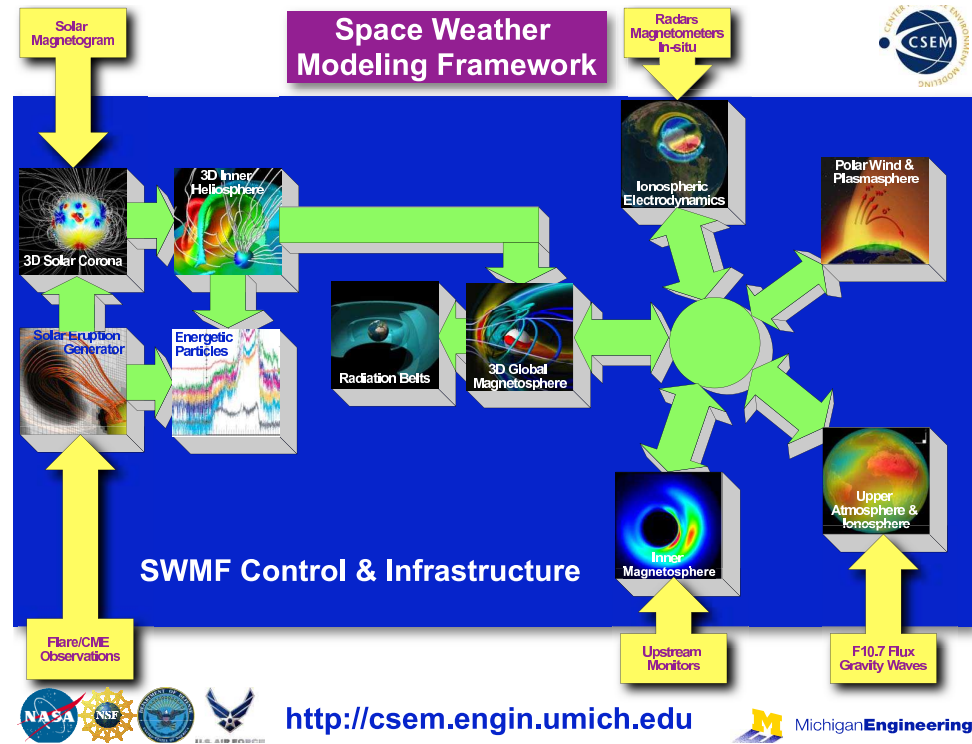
Solar Magnetogram

Space Weather Modeling Framework

Radars Magnetometers In-situ

CSEM

CENTER FOR SPACE ENVIRONMENT MODELING

3D Solar Corona

3D Inner Heliosphere

Ionospheric Electrodynamics

Polar Wind & Plasmasphere

Solar Eruption Generator

Energetic Particles

Radiation Belts

3D Global Magnetosphere

Upper Atmosphere & Ionosphere

Inner Magnetosphere

SWMF Control & Infrastructure

Flare/CME Observations

Upstream Monitors

F10.7 Flux Gravity Waves

NASA

NSF

U.S. AIR FORCE

http://csem.engin.umich.edu

Michigan Engineering